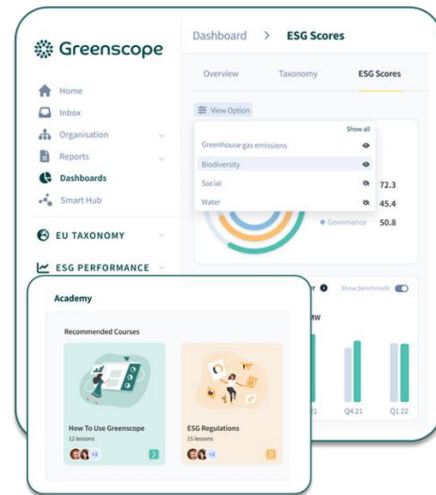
Greenscope

Home
Inbox
Organisation
Reports
Dashboards
Smart Hub

EU TAXONOMY

ESG PERFORMANCE

Dashboard > ESG Scores

Overview
Taxonomy
ESG Scores

View Option

Show all
Greenhouse gas emissions
Biodiversity
Social
Water

72.3
45.4
Governance 50.8

Show benchmark

Q4 21
Q1 22

Academy

Recommended Courses

How To Use Greenscope
12 lessons
+2

ESG Regulations
15 lessons
+2